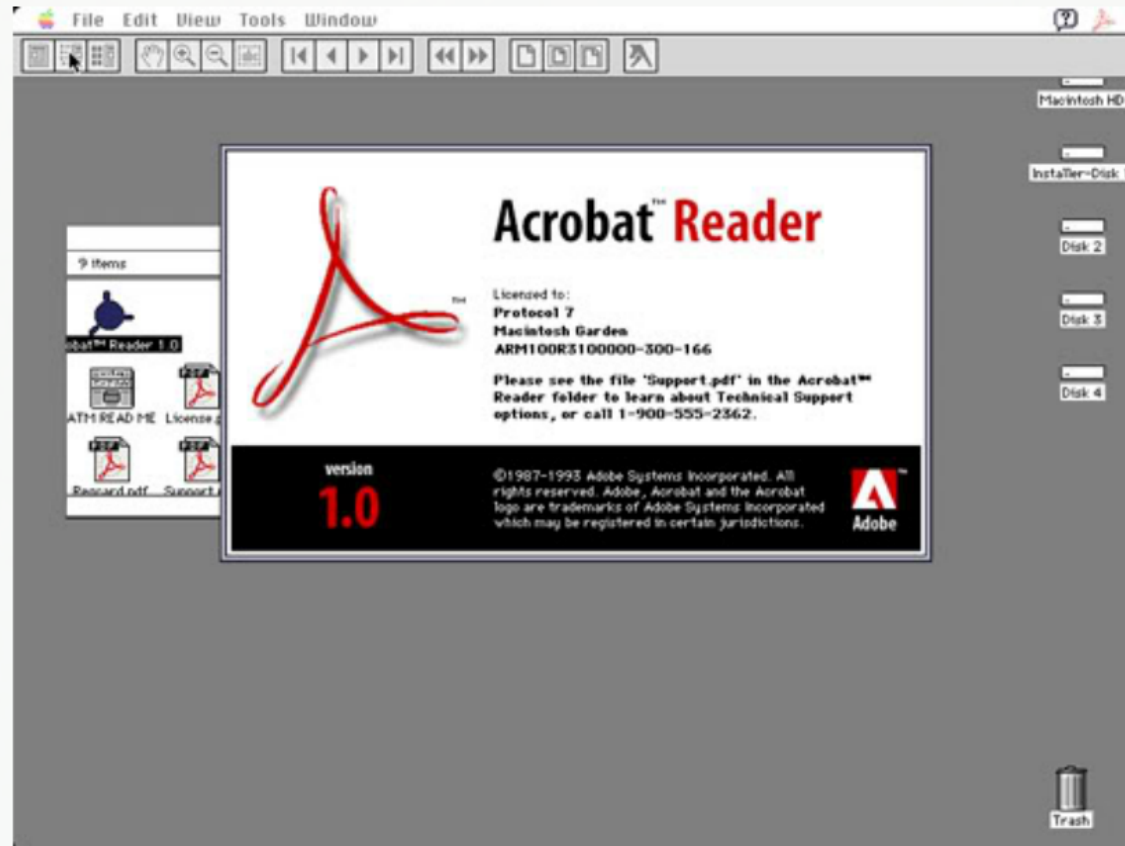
File Edit View Tools Window

Macintosh HD

Installer-Disk

Disk 2

Disk 3

Disk 4

9 items

obat™ Reader 1.0

ATM READ ME

License.

Regcard.pdf

Support

Acrobat™ Reader

Licensed to:
Protocol 7
Macintosh Garden
ARM100R3100000-300-166

Please see the file "Support.pdf" in the Acrobat™ Reader folder to learn about Technical Support options, or call 1-900-555-2362.

version
1.0

©1987-1993 Adobe Systems Incorporated. All rights reserved. Adobe, Acrobat and the Acrobat logo are trademarks of Adobe Systems Incorporated which may be registered in certain jurisdictions.

Adobe

Trash